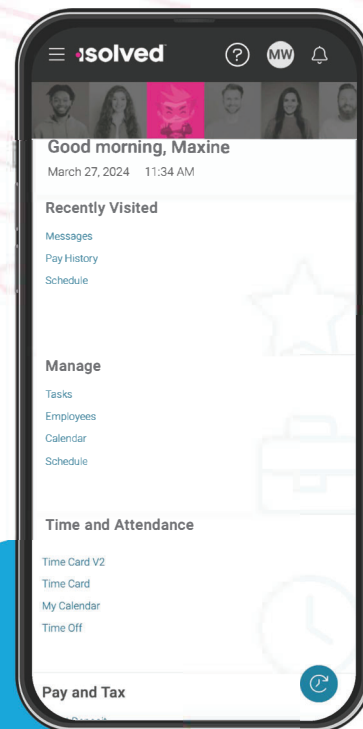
isolved

?

MW

Good morning, Maxine

March 27, 2024 11:34 AM

Recently Visited

Messages

Pay History

Schedule

Manage

Tasks

Employees

Calendar

Schedule

Time and Attendance

Time Card V2

Time Card

My Calendar

Time Off

Pay and Tax

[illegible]